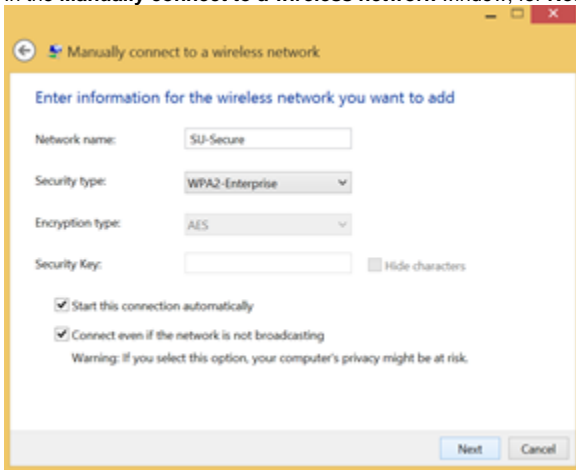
In the **Manually connect to a wireless network** window, for **Net**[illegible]

Manually connect to a wireless network

Enter information for the wireless network you want to add

Network name: SU-Secure

Security type: WPA2-Enterprise

Encryption type: AES

Security Key:

Hide characters

Start this connection automatically

Connect even if the network is not broadcasting

Warning: If you select this option, your computer's privacy might be at risk.

Next

Cancel